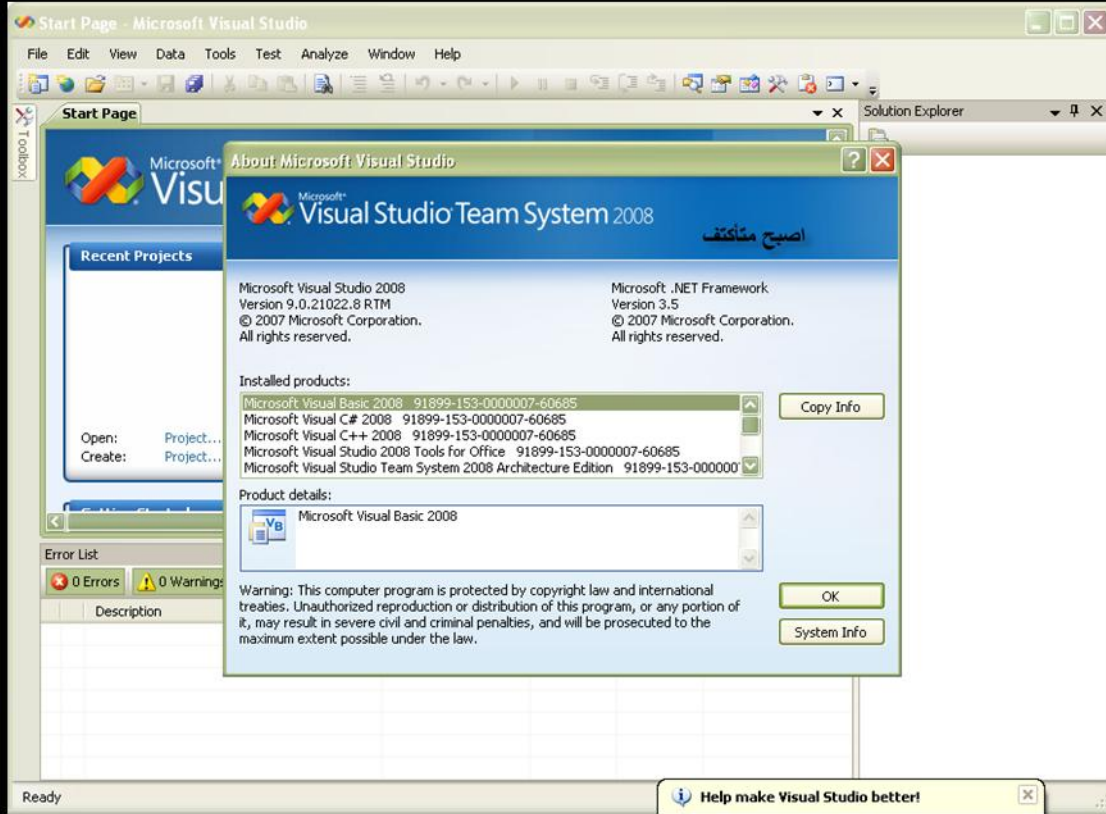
Start Page - Microsoft Visual Studio

File Edit View Data Tools Test Analyze Window Help

Toolbox

Start Page

Solution Explorer

Microsoft Visu

Recent Projects

Open: Project...
Create: Project...

Error List

0 Errors 0 Warnings

Description

About Microsoft Visual Studio

Microsoft Visual Studio Team System 2008

اصبح متأكتف

Microsoft Visual Studio 2008
Version 9.0.21022.8 RTM
© 2007 Microsoft Corporation.
All rights reserved.

Microsoft .NET Framework
Version 3.5
© 2007 Microsoft Corporation.
All rights reserved.

Installed products:

Microsoft Visual Basic 2008 91899-153-0000007-60685
Microsoft Visual C# 2008 91899-153-0000007-60685
Microsoft Visual C++ 2008 91899-153-0000007-60685
Microsoft Visual Studio 2008 Tools for Office 91899-153-0000007-60685
Microsoft Visual Studio Team System 2008 Architecture Edition 91899-153-000000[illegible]

Copy Info

Product details:

VB

Microsoft Visual Basic 2008

Warning: This computer program is protected by copyright law and international treaties. Unauthorized reproduction or distribution of this program, or any portion of it, may result in severe civil and criminal penalties, and will be prosecuted to the maximum extent possible under the law.

OK

System Info

Ready

Help make Visual Studio better!